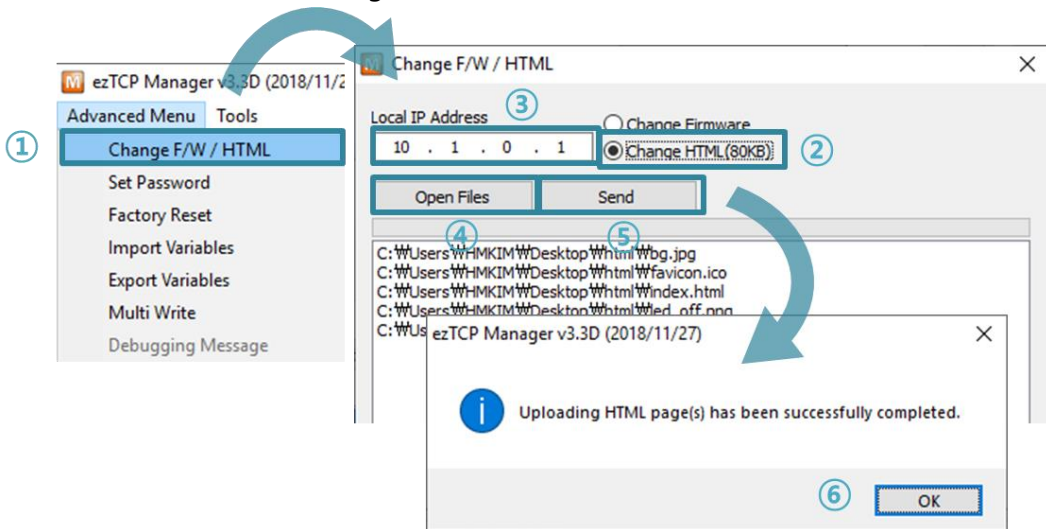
M ezTCP Manager v3.3D (2018/11/2

Advanced Menu Tools

①

Change F/W / HTML

Set Password

Factory Reset

Import Variables

Export Variables

Multi Write

Debugging Message

M Change F/W / HTML ×

Local IP Address ③

10 . 1 . 0 . 1

Change Firmware

Change HTML(80KB) ②

Open Files Send

④ ⑤

C:₩Users₩HMKIM₩Desktop₩html₩bg.jpg
C:₩Users₩HMKIM₩Desktop₩html₩favicon.ico
C:₩Users₩HMKIM₩Desktop₩html₩index.html
C:₩Users₩HMKIM₩Desktop₩html₩led_off.png
C:₩Us

ezTCP Manager v3.3D (2018/11/27) ×

Uploading HTML page(s) has been successfully completed.

⑥ OK